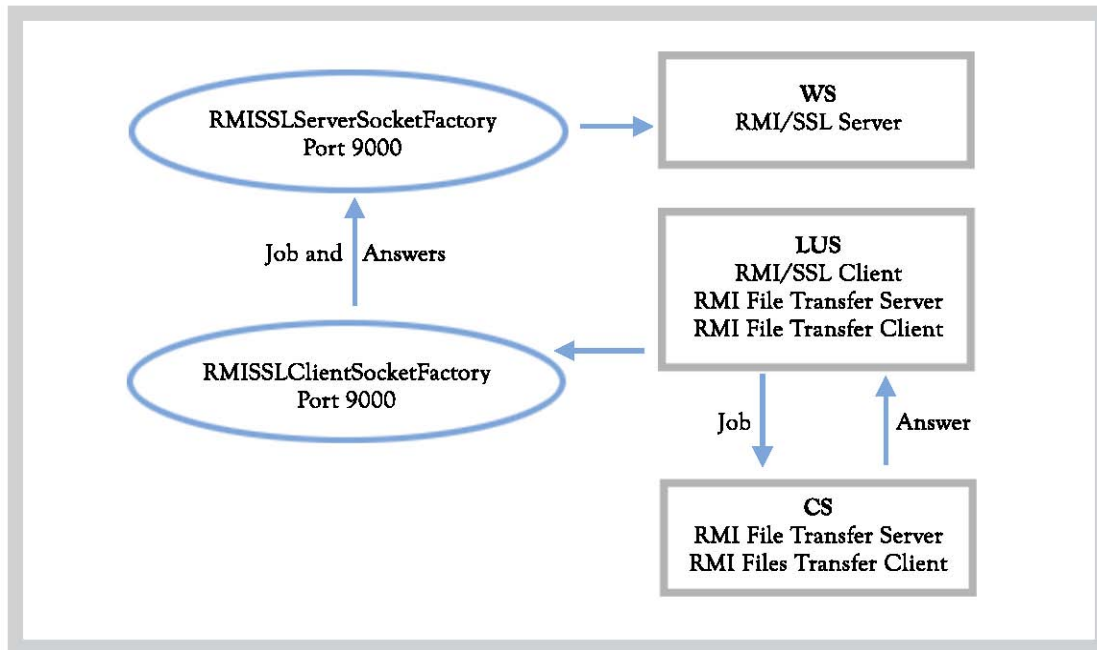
RMISSLServerSocketFactory
Port 9000

WS
RMI/SSL Server

Job and Answers

LUS
RMI/SSL Client
RMI File Transfer Server
RMI File Transfer Client

RMISSLClientSocketFactory
Port 9000

Job

Answer

CS
RMI File Transfer Server
RMI Files Transfer Client